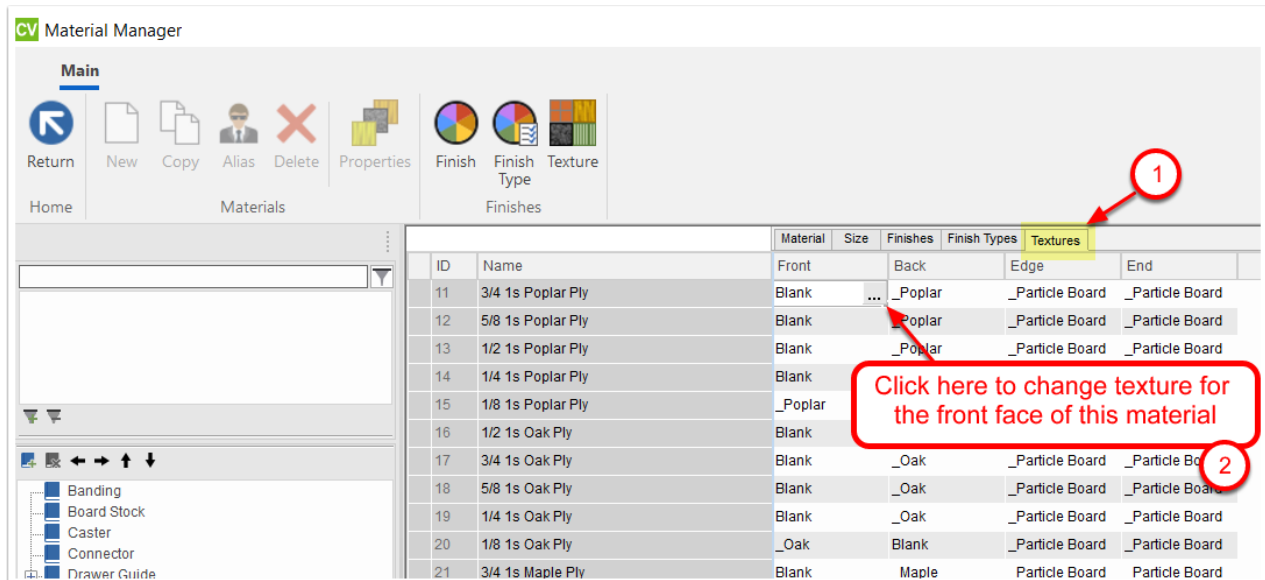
CV Material Manager

Main

Return New Copy Alias Delete Properties Finish Finish Type Texture

Home Materials Finishes

Material Size Finishes Finish Types Textures

1

| ID | Name | Front | Back | Edge | End |
|---|---|---|---|---|---|
| 11 | 3/4 1s Poplar Ply | Blank ... | _Poplar | _Particle Board | _Particle Board |
| 12 | 5/8 1s Poplar Ply | Blank | _Poplar | _Particle Board | _Particle Board |
| 13 | 1/2 1s Poplar Ply | Blank | _Poplar | _Particle Board | _Particle Board |
| 14 | 1/4 1s Poplar Ply | Blank | | | |
| 15 | 1/8 1s Poplar Ply | _Poplar | | | |
| 16 | 1/2 1s Oak Ply | Blank | | | |
| 17 | 3/4 1s Oak Ply | Blank | _Oak | _Particle Board | _Particle Bo |
| 18 | 5/8 1s Oak Ply | Blank | _Oak | _Particle Board | _Particle Board |
| 19 | 1/4 1s Oak Ply | Blank | _Oak | _Particle Board | _Particle Board |
| 20 | 1/8 1s Oak Ply | _Oak | Blank | _Particle Board | _Particle Board |
| 21 | 3/4 1s Maple Ply | Blank | Maple | Particle Board | Particle Board |

Click here to change texture for the front face of this material

2

Banding
Board Stock
Caster
Connector
Drawer Guide